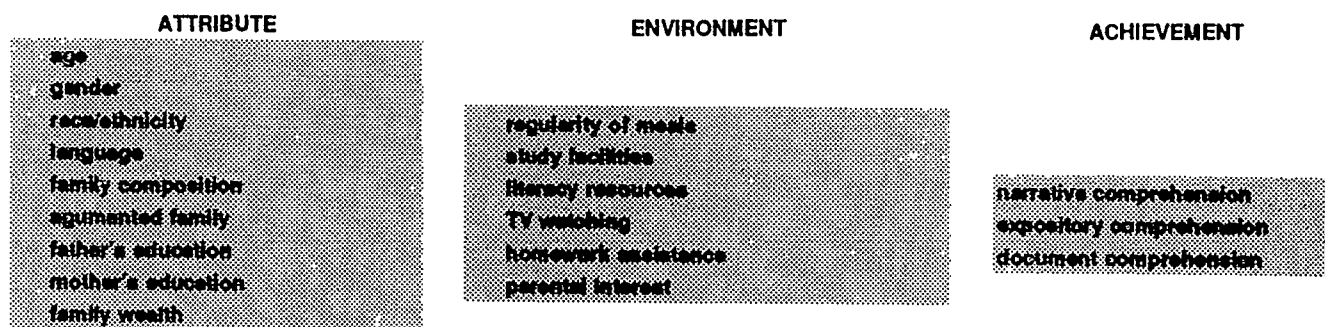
ATTRIBUTE

age
gender
race/ethnicity
language
family composition
agumented family
father's education
mother's education
family wealth

ENVIRONMENT

regularity of meals
study facilities
literacy resources
TV watching
homework assistance
parental interest

ACHIEVEMENT

narrative comprehension
expository comprehension
document comprehension